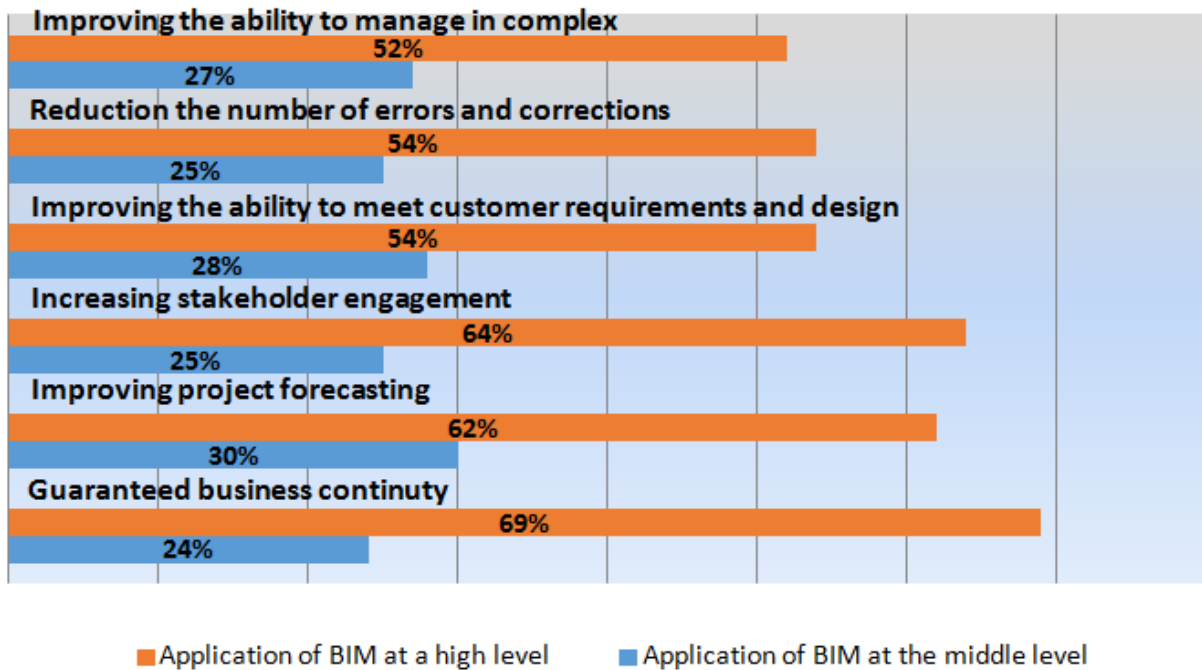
Improving the ability to manage in complex
52%
27%
Reduction the number of errors and corrections
54%
25%
Improving the ability to meet customer requirements and design
54%
28%
Increasing stakeholder engagement
64%
25%
Improving project forecasting
62%
30%
Guaranteed business continuty
69%
24%

Application of BIM at a high level
Application of BIM at the middle level